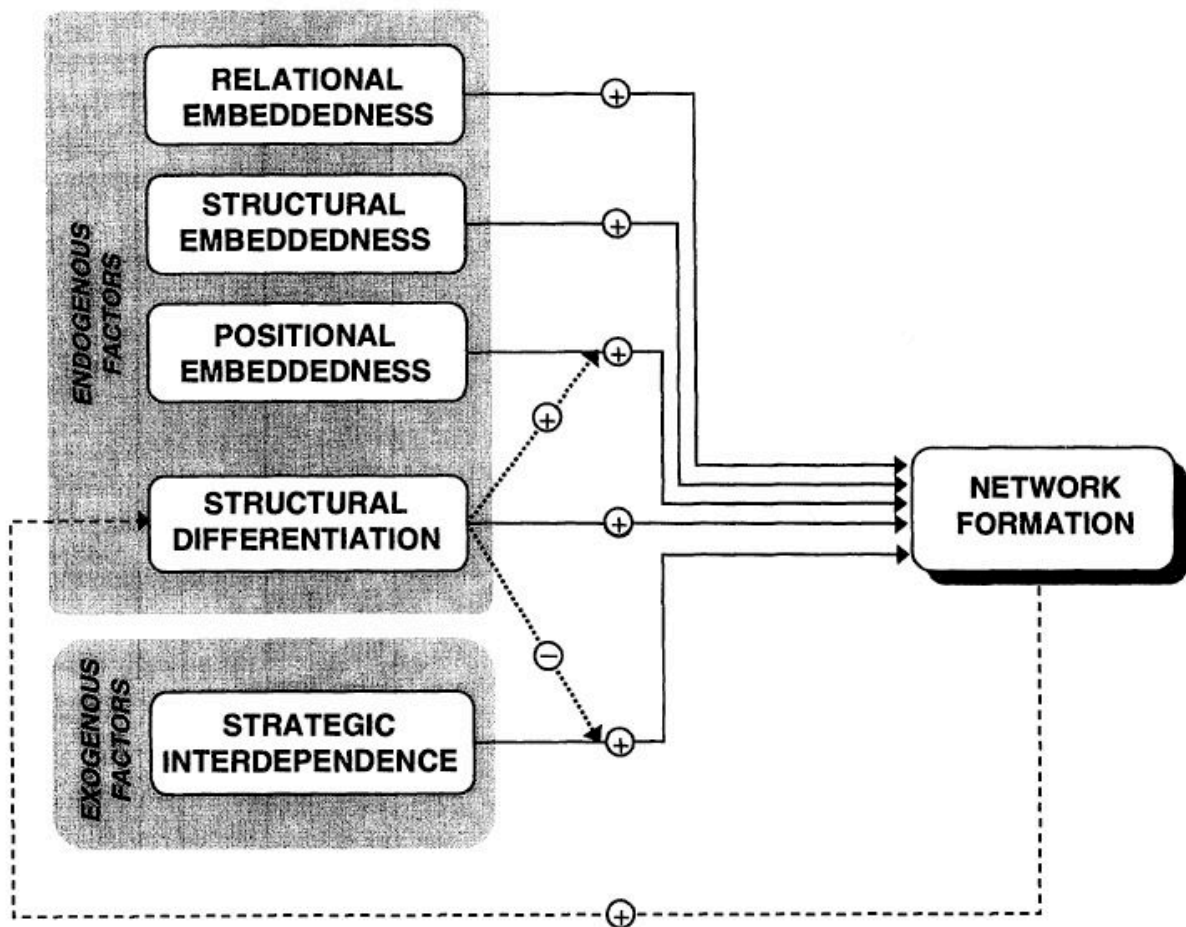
ENDOGENOUS FACTORS

RELATIONAL EMBEDDEDNESS

STRUCTURAL EMBEDDEDNESS

POSITIONAL EMBEDDEDNESS

STRUCTURAL DIFFERENTIATION

EXOGENOUS FACTORS

STRATEGIC INTERDEPENDENCE

NETWORK FORMATION

+

+

+

+

+

−

+

+